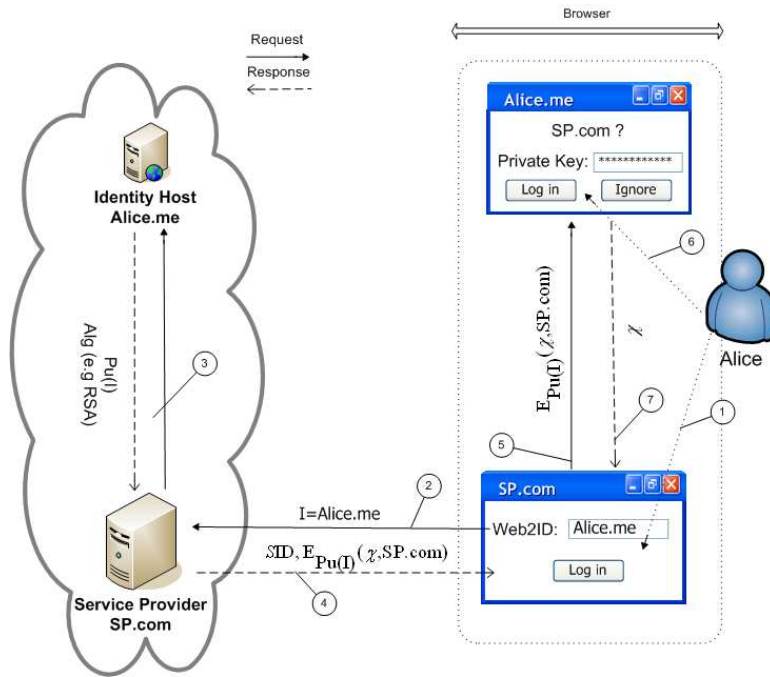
Browser

Request

Response

Identity Host
Alice.me

Pu(I)
Alg (e.g RSA)

3

Service Provider
SP.com

I=Alice.me

2

SID, $E_{Pu(I)}(\chi, SP.com)$

4

Alice.me

SP.com ?

Private Key: ************

Log in

Ignore

$E_{Pu(I)}(\chi, SP.com)$

$\chi$

6

5

7

1

Alice

SP.com

Web2ID: Alice.me

Log in